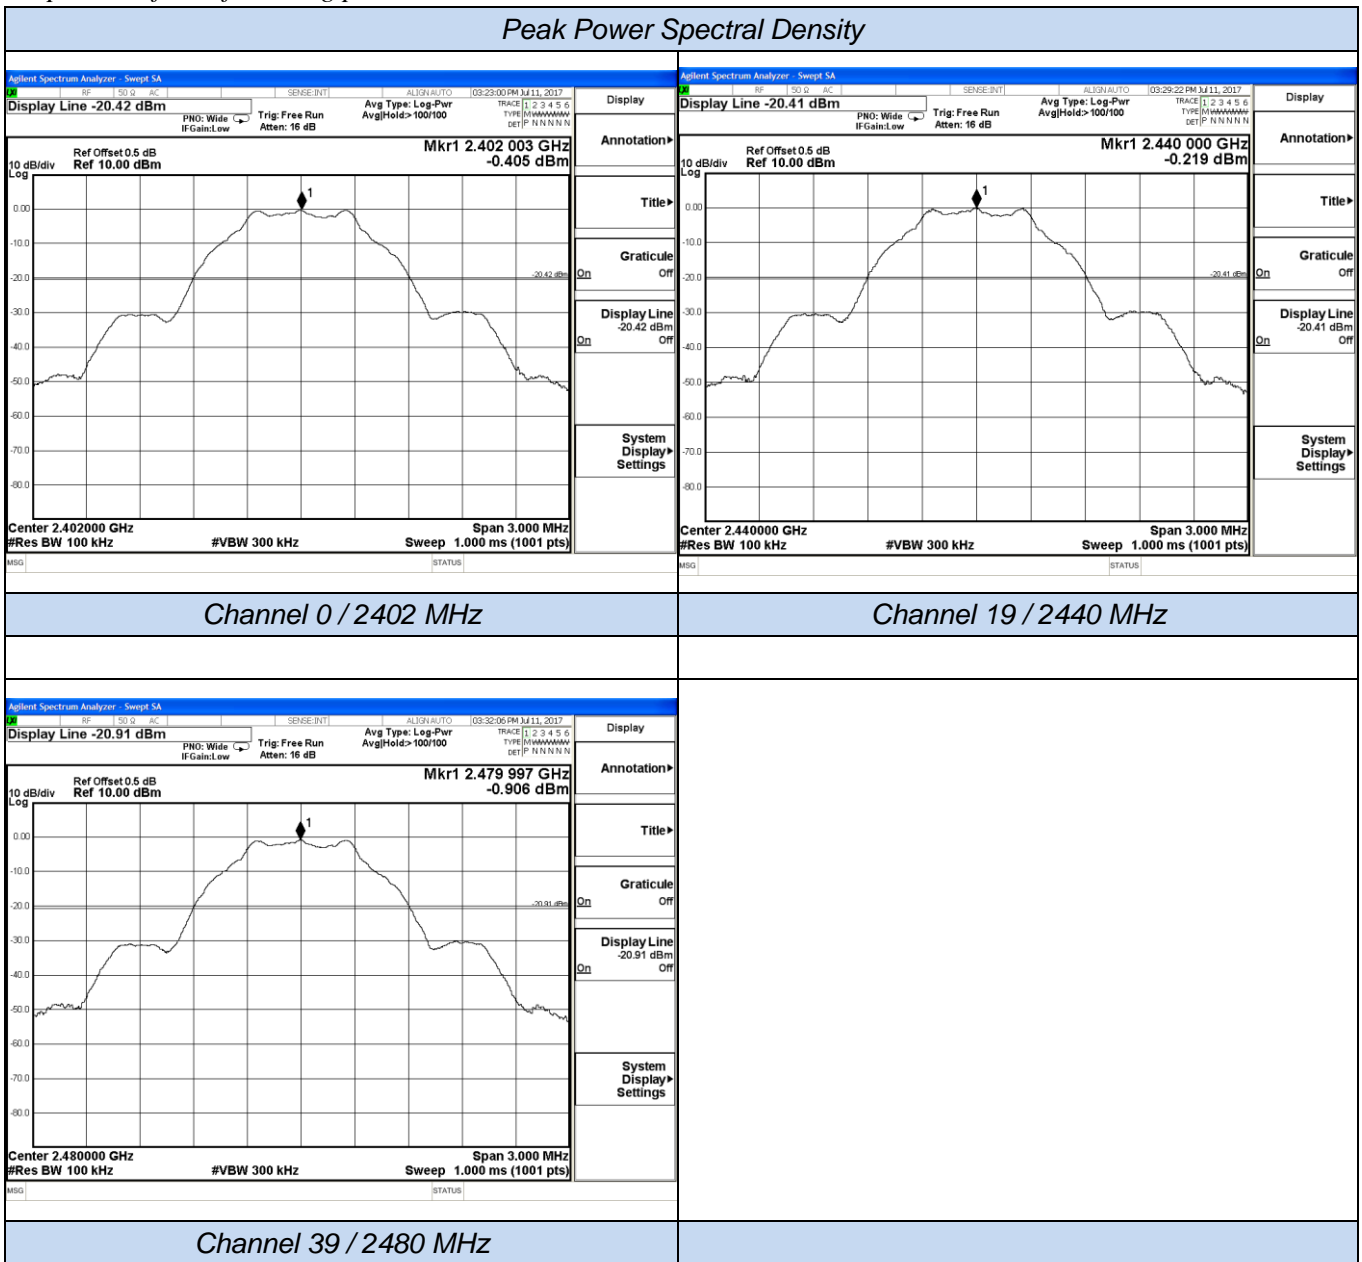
Peak Power Spectral Density

Agilent Spectrum Analyzer - Swept SA
RF 50 Ω AC SENSE:INT ALIGN AUTO 03:23:00 PM Jul 11, 2017
Display Line -20.42 dBm
PNO: Wide IFGain:Low
Trig: Free Run
Atten: 16 dB
Avg Type: Log-Pwr
Avg|Hold:> 100/100
TRACE 1 2 3 4 5 6
TYPE M WWWWW
DET P N N N N N
Display
Ref Offset 0.5 dB
10 dB/div Ref 10.00 dBm
Log
Mkr1 2.402 003 GHz
-0.405 dBm
0.00
-10.0
-20.0
-30.0
-40.0
-50.0
-60.0
-70.0
-80.0
-20.42 dBm
1
Center 2.402000 GHz
#Res BW 100 kHz
#VBW 300 kHz
Span 3.000 MHz
Sweep 1.000 ms (1001 pts)
MSG
STATUS
Annotation
Title
Graticule
On Off
Display Line
-20.42 dBm
On Off
System Display Settings

Agilent Spectrum Analyzer - Swept SA
RF 50 Ω AC SENSE:INT ALIGN AUTO 03:29:22 PM Jul 11, 2017
Display Line -20.41 dBm
PNO: Wide IFGain:Low
Trig: Free Run
Atten: 16 dB
Avg Type: Log-Pwr
Avg|Hold:> 100/100
TRACE 1 2 3 4 5 6
TYPE M WWWWW
DET P N N N N N
Display
Ref Offset 0.5 dB
10 dB/div Ref 10.00 dBm
Log
Mkr1 2.440 000 GHz
-0.219 dBm
0.00
-10.0
-20.0
-30.0
-40.0
-50.0
-60.0
-70.0
-80.0
-20.41 dBm
1
Center 2.440000 GHz
#Res BW 100 kHz
#VBW 300 kHz
Span 3.000 MHz
Sweep 1.000 ms (1001 pts)
MSG
STATUS
Annotation
Title
Graticule
On Off
Display Line
-20.41 dBm
On Off
System Display Settings

Channel 0 / 2402 MHz
Channel 19 / 2440 MHz

Agilent Spectrum Analyzer - Swept SA
RF 50 Ω AC SENSE:INT ALIGN AUTO 03:32:06 PM Jul 11, 2017
Display Line -20.91 dBm
PNO: Wide IFGain:Low
Trig: Free Run
Atten: 16 dB
Avg Type: Log-Pwr
Avg|Hold:> 100/100
TRACE 1 2 3 4 5 6
TYPE M WWWWW
DET P N N N N N
Display
Ref Offset 0.5 dB
10 dB/div Ref 10.00 dBm
Log
Mkr1 2.479 997 GHz
-0.906 dBm
0.00
-10.0
-20.0
-30.0
-40.0
-50.0
-60.0
-70.0
-80.0
-20.91 dBm
1
Center 2.480000 GHz
#Res BW 100 kHz
#VBW 300 kHz
Span 3.000 MHz
Sweep 1.000 ms (1001 pts)
MSG
STATUS
Annotation
Title
Graticule
On Off
Display Line
-20.91 dBm
On Off
System Display Settings

Channel 39 / 2480 MHz